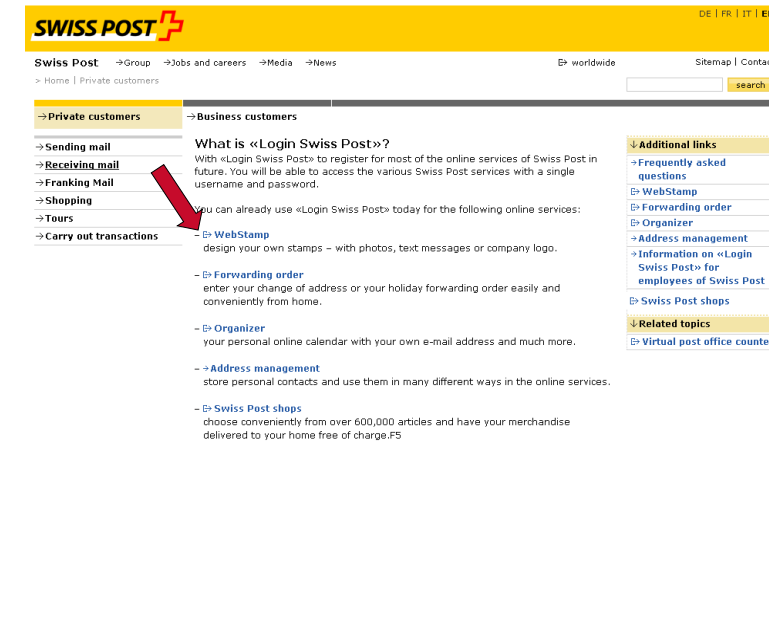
SWISS POST

DE | FR | IT | E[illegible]

Swiss Post →Group →Jobs and careers →Media →News worldwide Sitemap | Conta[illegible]

> Home | Private customers

search

→Private customers →Business customers

→Sending mail
→Receiving mail
→Franking Mail
→Shopping
→Tours
→Carry out transactions

What is «Login Swiss Post»?

With «Login Swiss Post» to register for most of the online services of Swiss Post in future. You will be able to access the various Swiss Post services with a single username and password.

You can already use «Login Swiss Post» today for the following online services:

– WebStamp
design your own stamps – with photos, text messages or company logo.

– Forwarding order
enter your change of address or your holiday forwarding order easily and conveniently from home.

– Organizer
your personal online calendar with your own e-mail address and much more.

– →Address management
store personal contacts and use them in many different ways in the online services.

– Swiss Post shops
choose conveniently from over 600,000 articles and have your merchandise delivered to your home free of charge.F5

↓Additional links
→Frequently asked questions
WebStamp
Forwarding order
Organizer
→Address management
→Information on «Login Swiss Post» for employees of Swiss Post
Swiss Post shops

↓Related topics
Virtual post office counte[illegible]